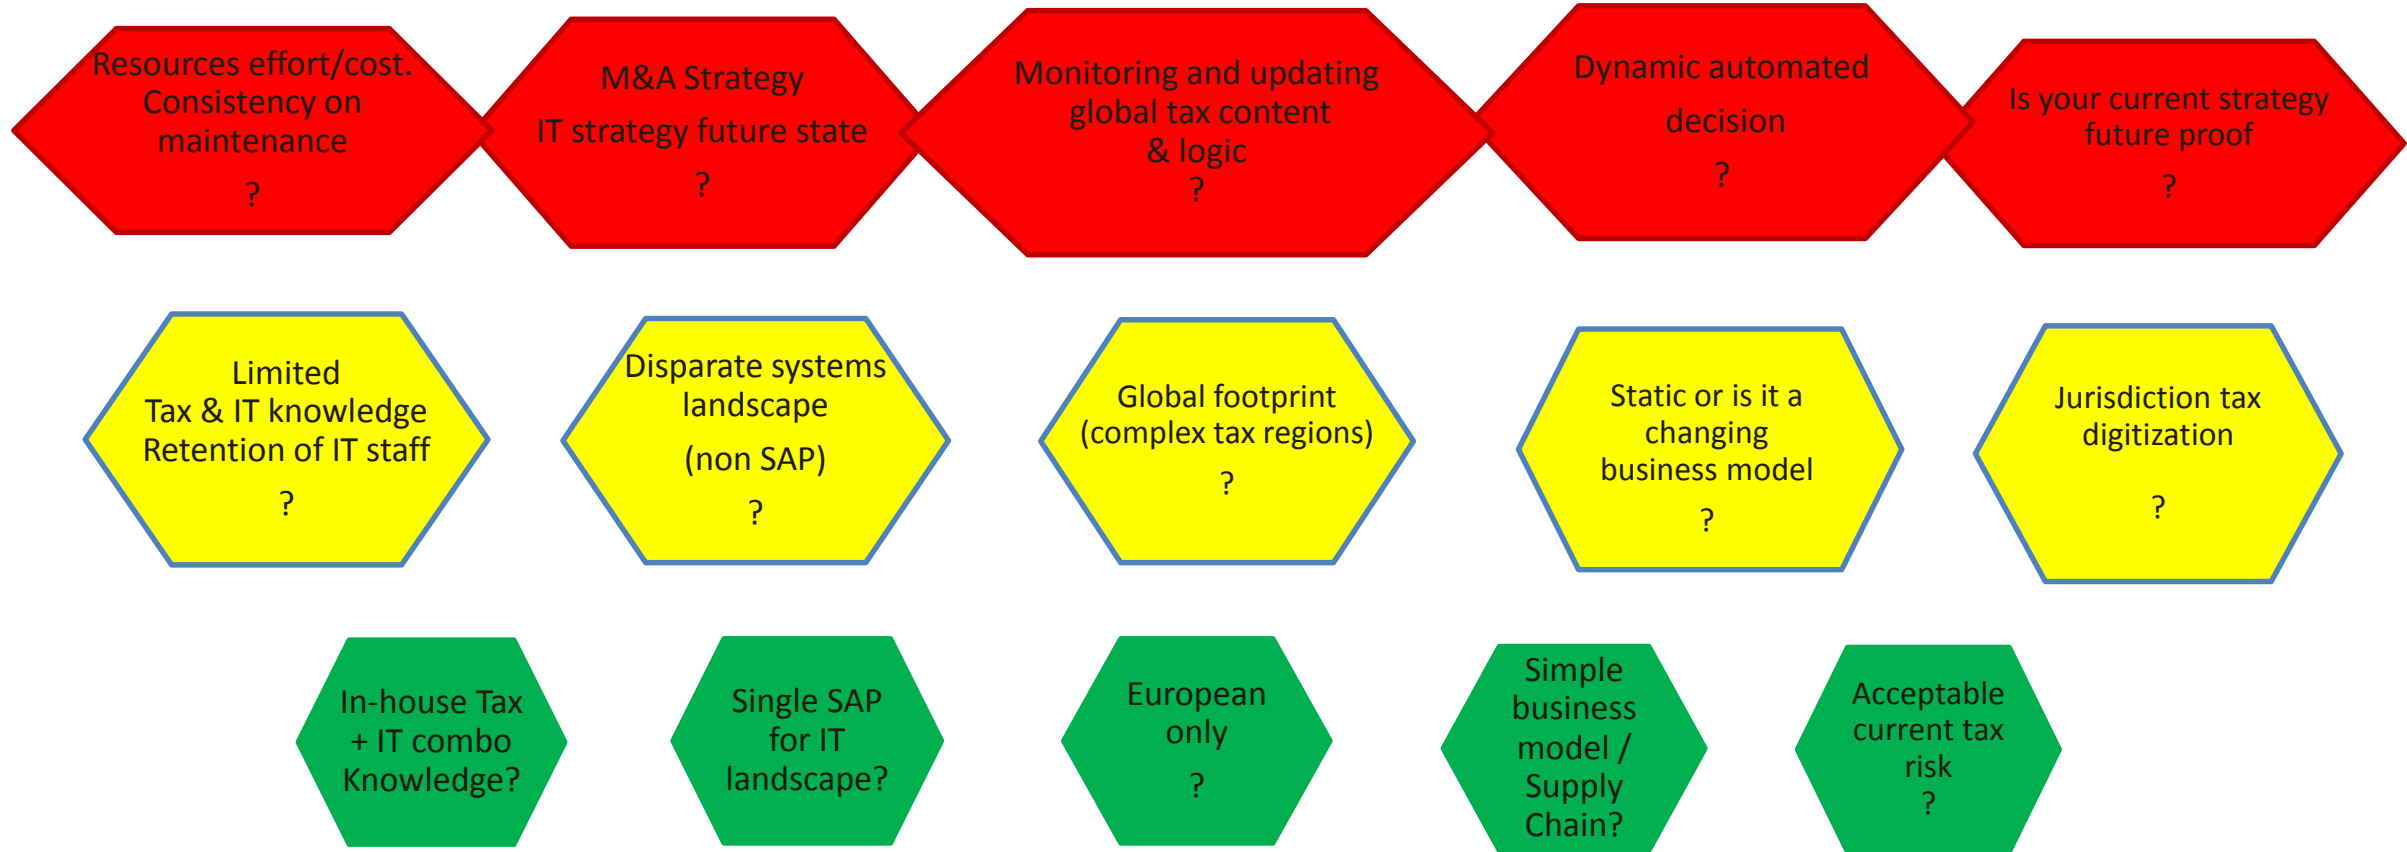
Resources effort/cost. Consistency on maintenance
?

M&A Strategy
IT strategy future state
?

Monitoring and updating global tax content & logic
?

Dynamic automated decision
?

Is your current strategy future proof
?

Limited Tax & IT knowledge Retention of IT staff
?

Disparate systems landscape
(non SAP)
?

Global footprint (complex tax regions)
?

Static or is it a changing business model
?

Jurisdiction tax digitization
?

In-house Tax + IT combo Knowledge?

Single SAP for IT landscape?

European only
?

Simple business model / Supply Chain?

Acceptable current tax risk
?